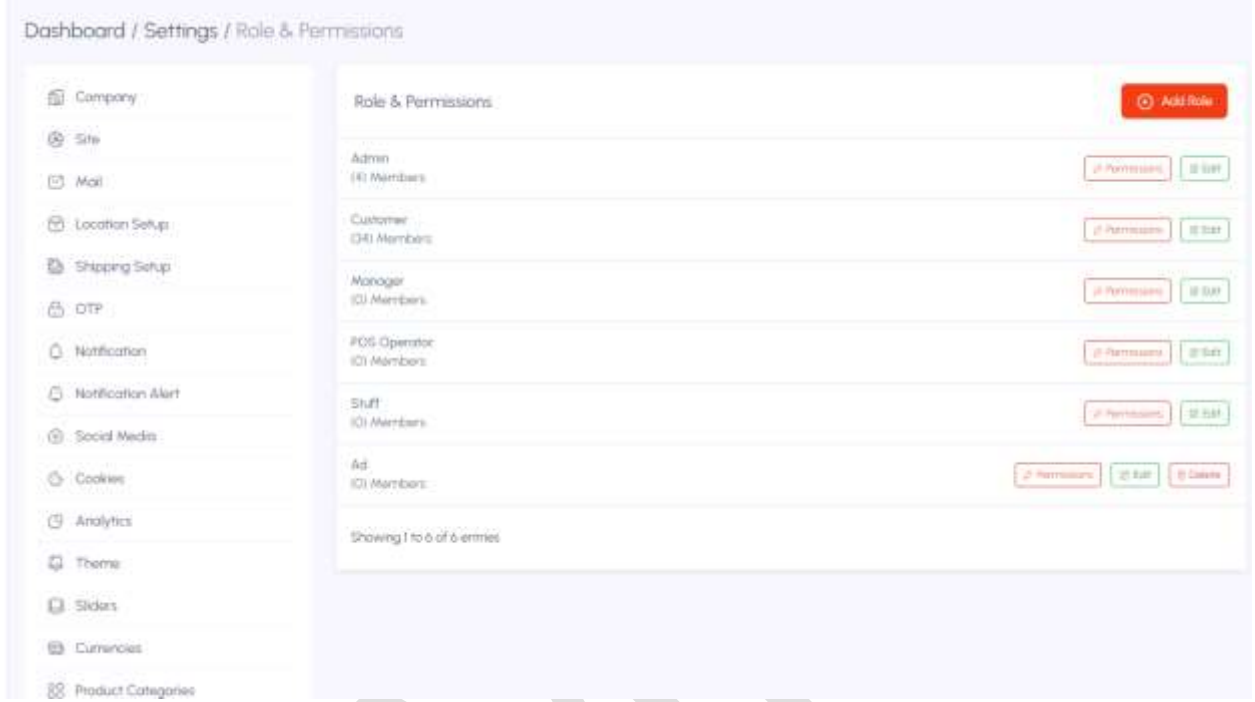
Dashboard / Settings / Role & Permissions

Company
Site
Mail
Location Setup
Shipping Setup
OTP
Notification
Notification Alert
Social Media
Cookies
Analytics
Theme
Sliders
Currencies
Product Categories

Role & Permissions

Add Role

Admin
(4) Members
Permissions Edit

Customer
(34) Members
Permissions Edit

Manager
(0) Members
Permissions Edit

POS Operator
(0) Members
Permissions Edit

Stuff
(0) Members
Permissions Edit

Ad
(0) Members
Permissions Edit Delete

Showing 1 to 6 of 6 entries